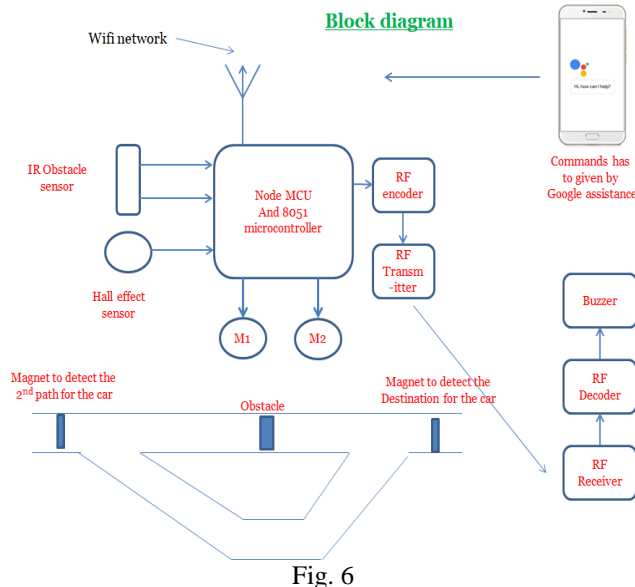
Block diagram

Wifi network

Hi, how can I help?

Commands has to given by Google assistance

IR Obstacle sensor

Node MCU And 8051 microcontroller

RF encoder

RF Transm -itter

Hall effect sensor

M1

M2

Buzzer

RF Decoder

RF Receiver

Magnet to detect the 2$^{nd}$ path for the car

Obstacle

Magnet to detect the Destination for the car

Fig. 6